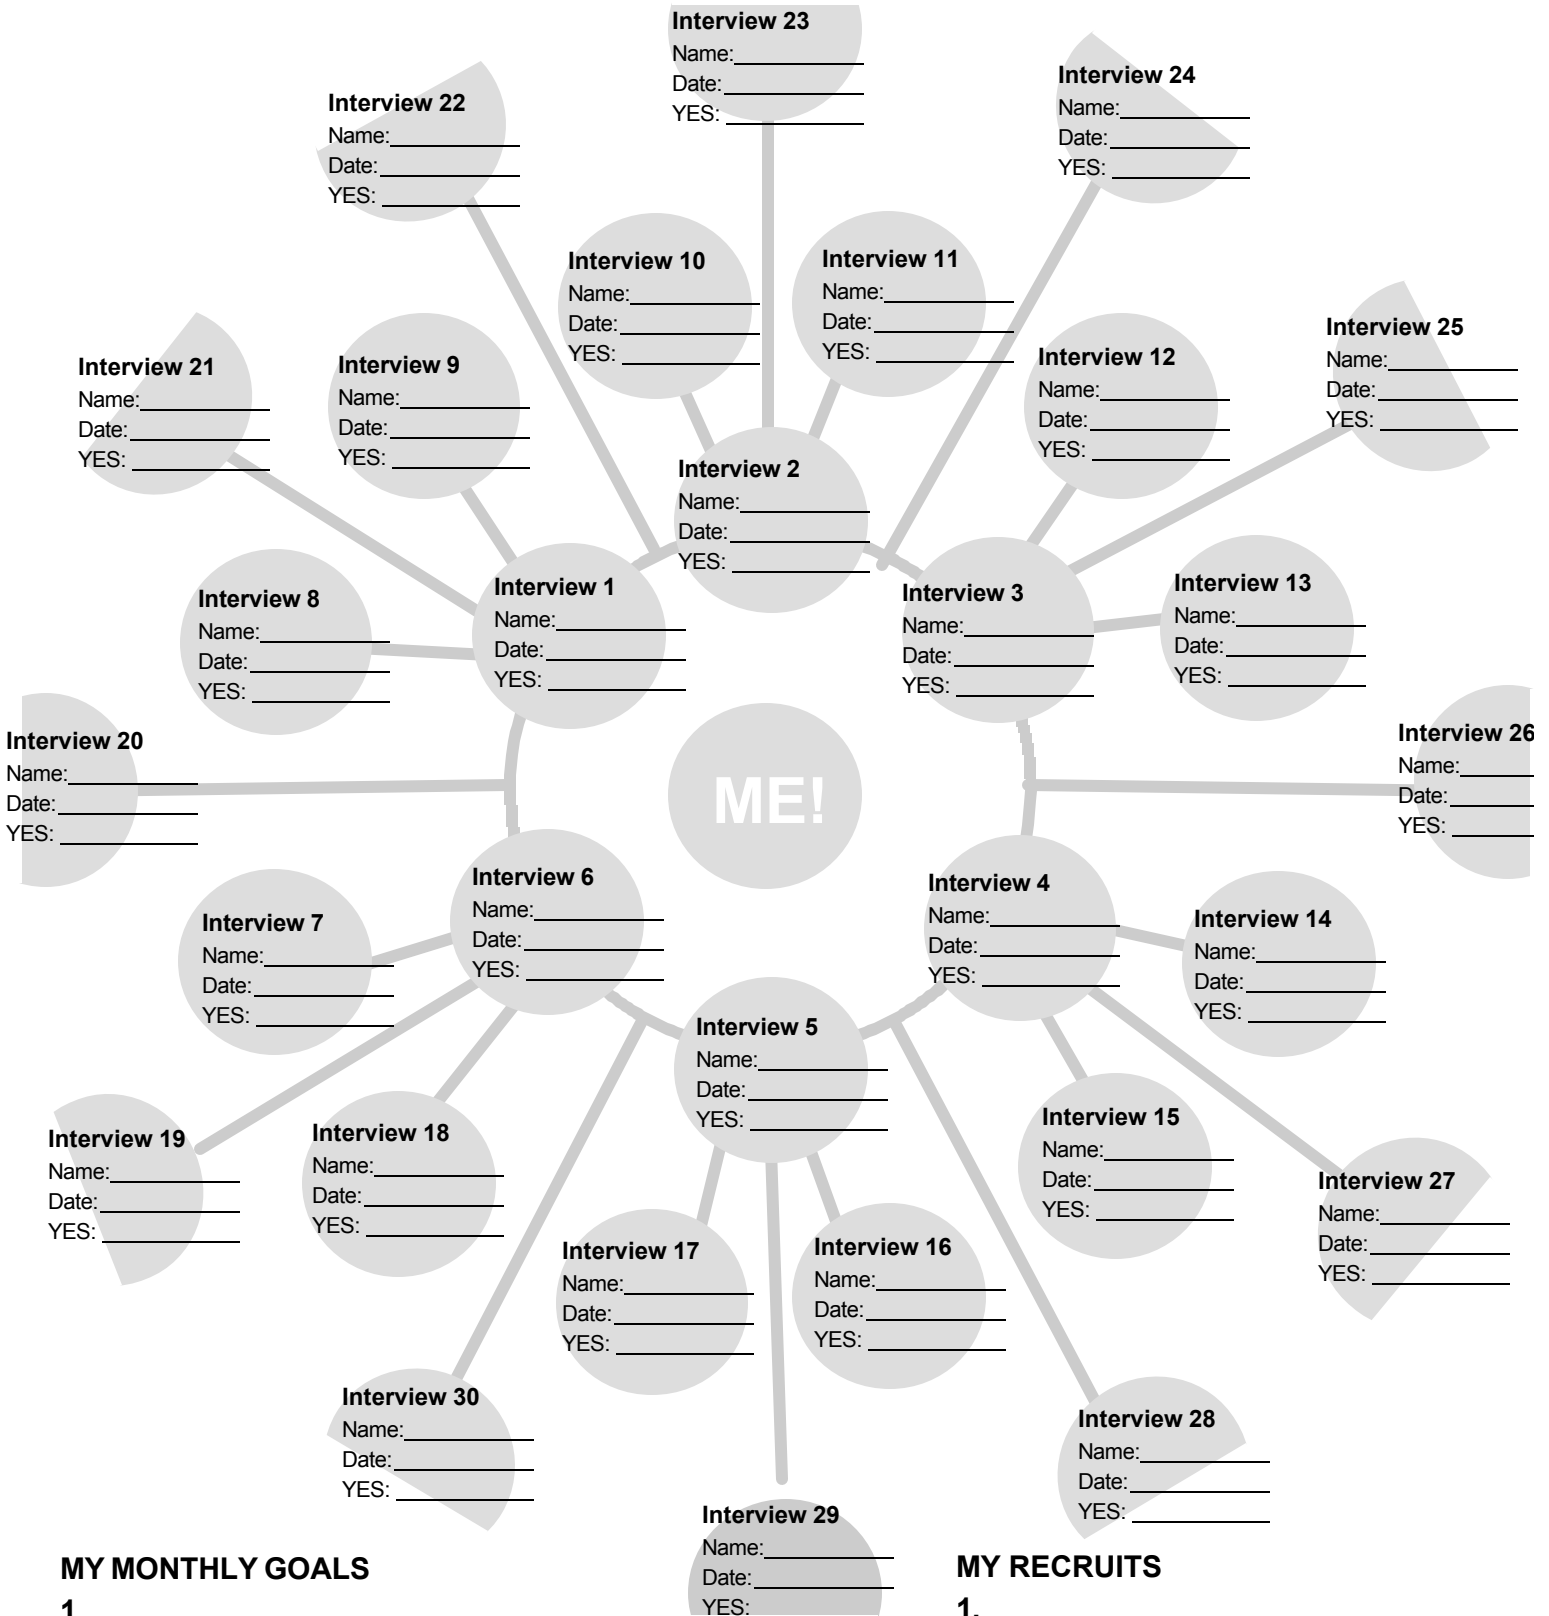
Interview 23
Name:
Date:
YES:

Interview 22
Name:
Date:
YES:

Interview 24
Name:
Date:
YES:

Interview 10
Name:
Date:
YES:

Interview 11
Name:
Date:
YES:

Interview 25
Name:
Date:
YES:

Interview 21
Name:
Date:
YES:

Interview 9
Name:
Date:
YES:

Interview 12
Name:
Date:
YES:

Interview 2
Name:
Date:
YES:

Interview 8
Name:
Date:
YES:

Interview 1
Name:
Date:
YES:

Interview 3
Name:
Date:
YES:

Interview 13
Name:
Date:
YES:

Interview 20
Name:
Date:
YES:

ME!

Interview 26
Name:
Date:
YES:

Interview 6
Name:
Date:
YES:

Interview 4
Name:
Date:
YES:

Interview 7
Name:
Date:
YES:

Interview 14
Name:
Date:
YES:

Interview 5
Name:
Date:
YES:

Interview 15
Name:
Date:
YES:

Interview 19
Name:
Date:
YES:

Interview 18
Name:
Date:
YES:

Interview 27
Name:
Date:
YES:

Interview 17
Name:
Date:
YES:

Interview 16
Name:
Date:
YES:

Interview 30
Name:
Date:
YES:

Interview 28
Name:
Date:
YES:

Interview 29
Name:
Date:
YES:

MY MONTHLY GOALS
1

MY RECRUITS
1.